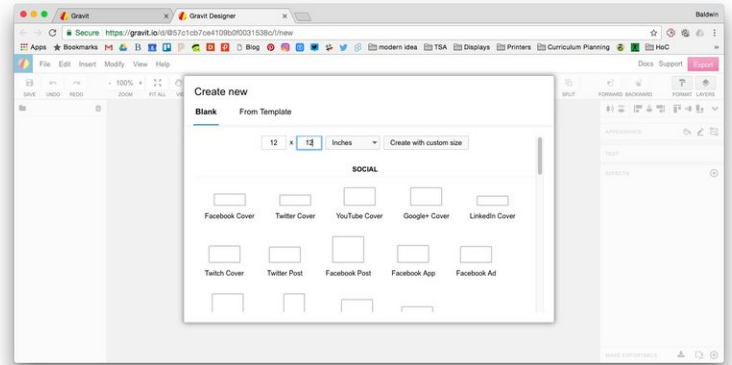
Gravit
Gravit Designer
Baldwin
Secure https://gravit.io/d/#57c1cb7ce4109b0f0031538c/1/new
Apps Bookmarks Blog modern idea TSA Displays Printers Curriculum Planning HoC
File Edit Insert Modify View Help
Docs Support Export
SAVE UNDO REDO ZOOM FIT ALL
100%
SPLIT FORWARD BACKWARD FORMAT LAYERS
APPEARANCE
TEXT
EFFECTS
Create new
Blank From Template
12 x 12 Inches Create with custom size
SOCIAL
Facebook Cover Twitter Cover YouTube Cover Google+ Cover LinkedIn Cover
Twitch Cover Twitter Post Facebook Post Facebook App Facebook Ad